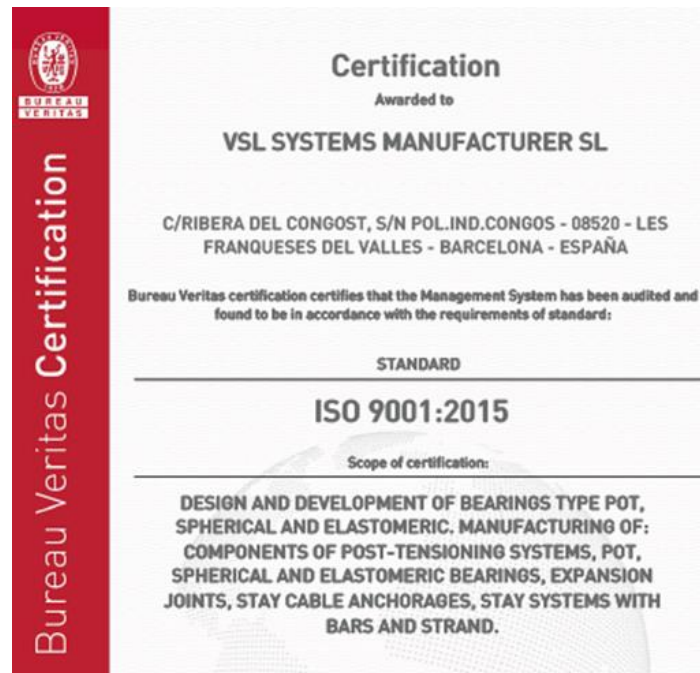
BUREAU VERITAS
1828

Bureau Veritas Certification

Certification

Awarded to

VSL SYSTEMS MANUFACTURER SL

C/RIBERA DEL CONGOST, S/N POL.IND.CONGOS - 08520 - LES FRANQUESES DEL VALLES - BARCELONA - ESPAÑA

Bureau Veritas certification certifies that the Management System has been audited and found to be in accordance with the requirements of standard:

STANDARD

ISO 9001:2015

Scope of certification:

DESIGN AND DEVELOPMENT OF BEARINGS TYPE POT, SPHERICAL AND ELASTOMERIC. MANUFACTURING OF: COMPONENTS OF POST-TENSIONING SYSTEMS, POT, SPHERICAL AND ELASTOMERIC BEARINGS, EXPANSION JOINTS, STAY CABLE ANCHORAGES, STAY SYSTEMS WITH BARS AND STRAND.